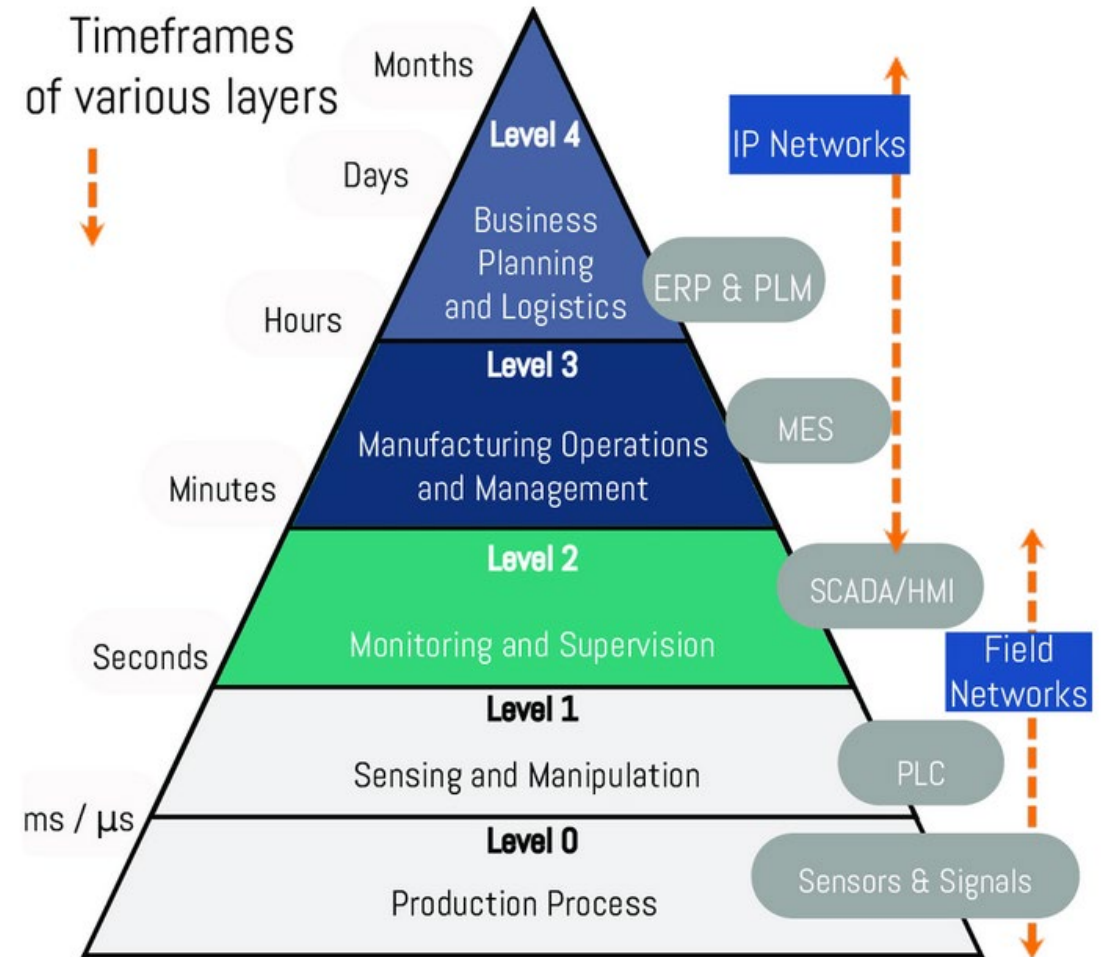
Timeframes of various layers

Months

Level 4

Days

Business Planning and Logistics

Hours

ERP & PLM

IP Networks

Level 3

Manufacturing Operations and Management

MES

Minutes

Level 2

Monitoring and Supervision

SCADA/HMI

Seconds

Field Networks

Level 1

Sensing and Manipulation

PLC

ms / µs

Level 0

Production Process

Sensors & Signals